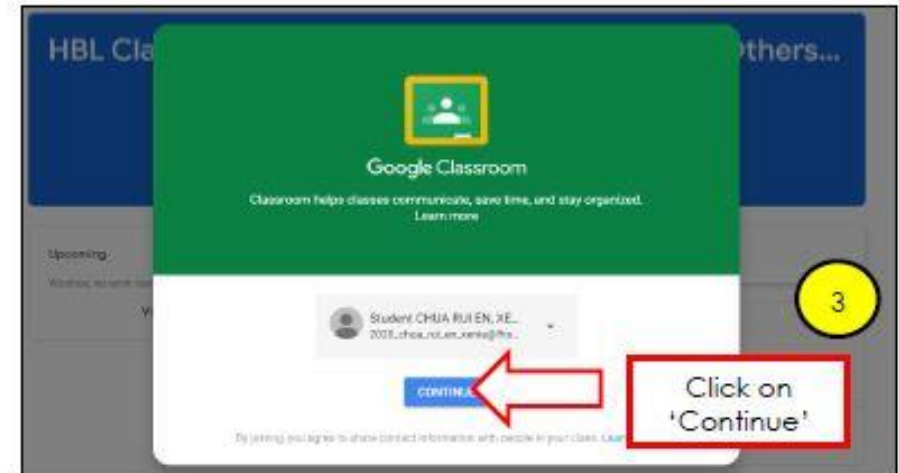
HBL Cla

thers...

Google Classroom

Classroom helps classes communicate, save time, and stay organized.
Learn more

Upcoming

Woohoo, no work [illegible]

V

Student CHUA RUI EN, XE...
2020_chua_rui_en_xenia@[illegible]

CONTINU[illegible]

By joining, you agree to share contact information with people in your class. Lea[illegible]

3

Click on 'Continue'